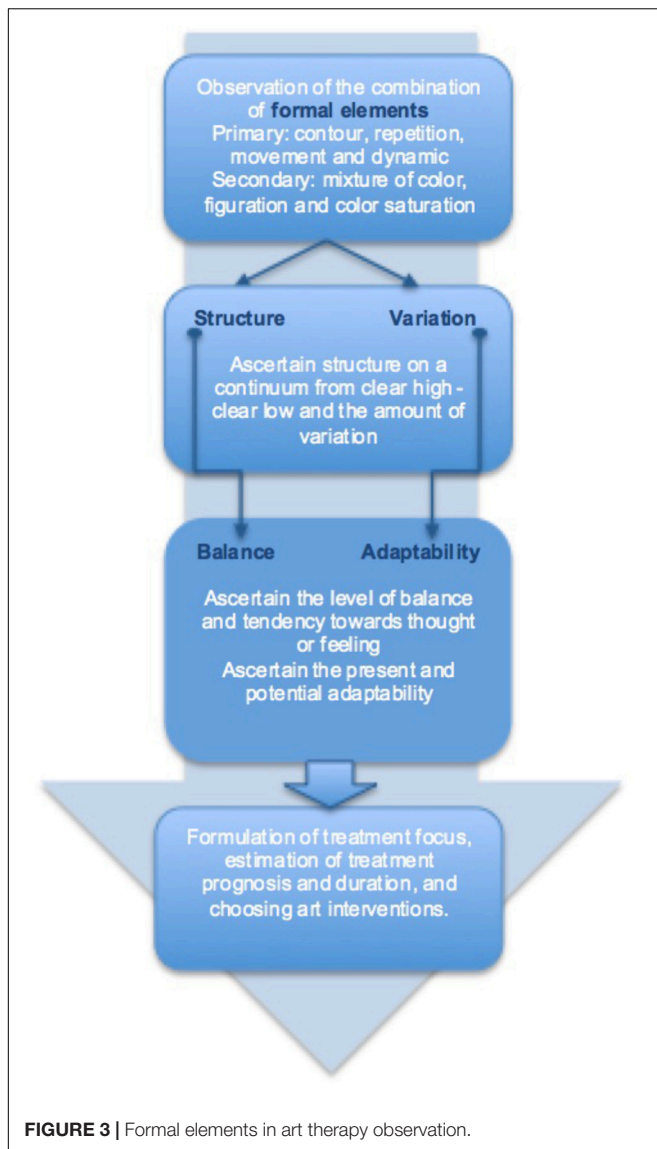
Observation of the combination of **formal elements**
Primary: contour, repetition, movement and dynamic
Secondary: mixture of color, figuration and color saturation

**Structure** **Variation**

Ascertain structure on a continuum from clear high - clear low and the amount of variation

**Balance** **Adaptability**

Ascertain the level of balance and tendency towards thought or feeling
Ascertain the present and potential adaptability

Formulation of treatment focus, estimation of treatment prognosis and duration, and choosing art interventions.

**FIGURE 3 |** Formal elements in art therapy observation.